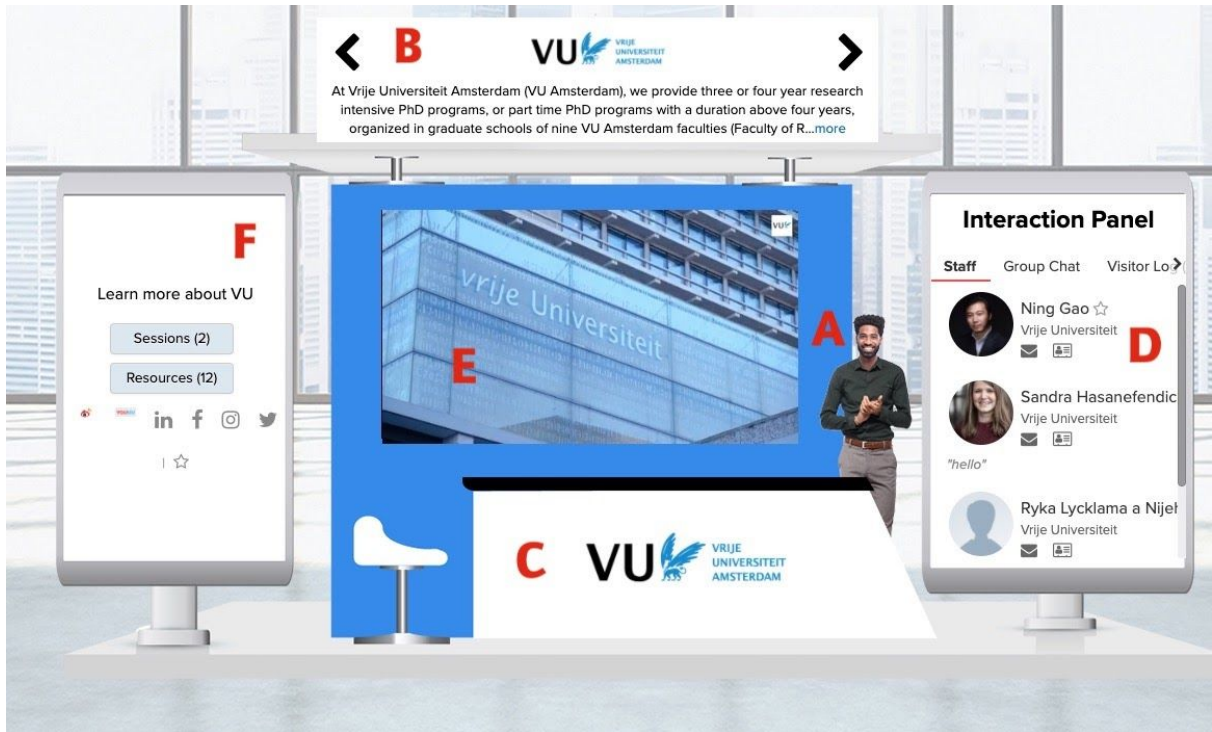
B
VU VRIJE UNIVERSITEIT AMSTERDAM

At Vrije Universiteit Amsterdam (VU Amsterdam), we provide three or four year research intensive PhD programs, or part time PhD programs with a duration above four years, organized in graduate schools of nine VU Amsterdam faculties (Faculty of R...more

F

Learn more about VU

Sessions (2)

Resources (12)

E

vrije Universiteit

A

C

VU VRIJE UNIVERSITEIT AMSTERDAM

Interaction Panel

Staff Group Chat Visitor Lo

Ning Gao ☆
Vrije Universiteit

D

Sandra Hasanefendic
Vrije Universiteit

"hello"

Ryka Lycklama a Nijel
Vrije Universiteit